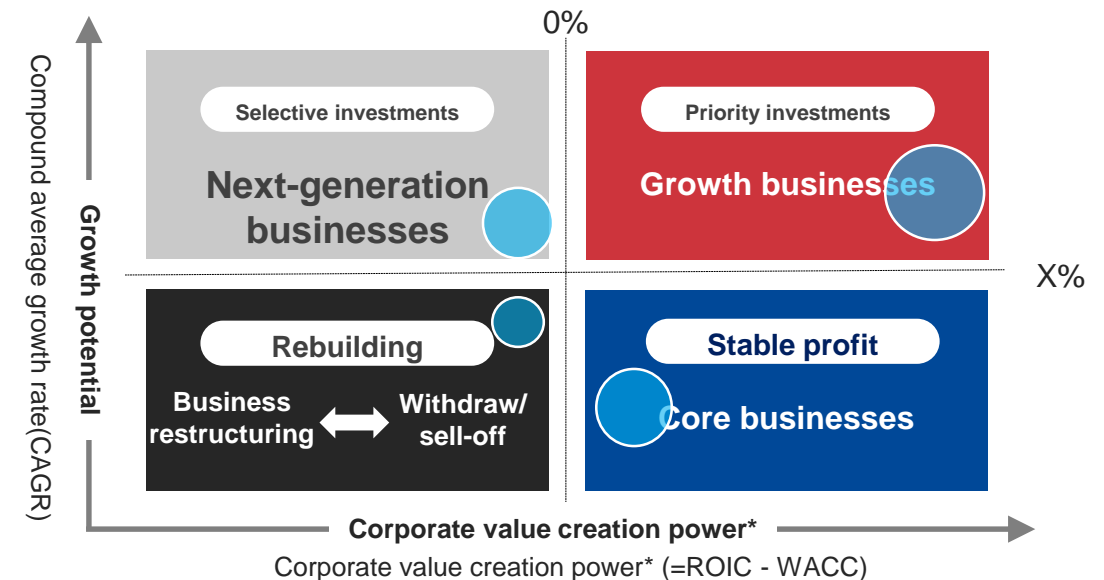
0%

Compound average growth rate(CAGR)

Growth potential

Selective investments

Next-generation businesses

Priority investments

Growth businesses

X%

Rebuilding

Business restructuring

Withdraw/ sell-off

Stable profit

Core businesses

Corporate value creation power*

Corporate value creation power* (=ROIC - WACC)